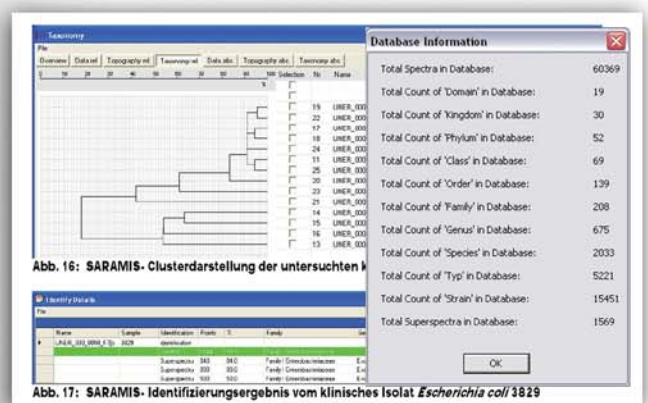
Taxonomy
File
Overview | Data ml | Topography ml | Taxonomy ml | Data abc | Topography abc | Taxonomy abc
Selection | Nr | Name
19 UNER_000
22 UNER_000
17 UNER_000
18 UNER_000
24 UNER_000
11 UNER_000
25 UNER_000
20 UNER_000
23 UNER_000
21 UNER_000
14 UNER_000
15 UNER_000
16 UNER_000
13 UNER_000

Abb. 16: SARAMIS- Clusterdarstellung der untersuchten K

Database Information

| | |
|---|---|
| Total Spectra in Database: | 60369 |
| Total Count of 'Domain' in Database: | 19 |
| Total Count of 'Kingdom' in Database: | 30 |
| Total Count of 'Phylum' in Database: | 52 |
| Total Count of 'Class' in Database: | 69 |
| Total Count of 'Order' in Database: | 139 |
| Total Count of 'Family' in Database: | 208 |
| Total Count of 'Genus' in Database: | 675 |
| Total Count of 'Species' in Database: | 2033 |
| Total Count of 'Typ' in Database: | 5221 |
| Total Count of 'Strain' in Database: | 15451 |
| Total Superspectra in Database: | 1569 |

OK

Identify Details
File

| Name | Sample | Identification | Points | % | Family |
|---|---|---|---|---|---|
| UNER_000_0000_F3p | 3829 | identification | | | |
| | | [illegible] | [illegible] | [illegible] | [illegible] |
| | | Superspectru | 340 | 84.0 | Family: Enterobacteriaceae |
| | | Superspectru | 300 | 85.0 | Family: Enterobacteriaceae |
| | | Superspectru | 500 | 50.0 | Family: Enterobacteriaceae |

Abb. 17: SARAMIS- Identifizierungsergebnis vom klinisches Isolat *Escherichia coli* 3829